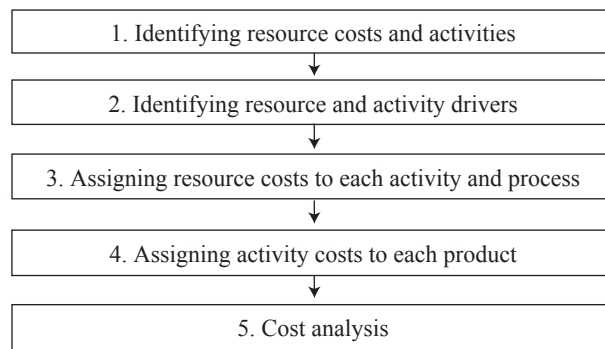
1. Identifying resource costs and activities

2. Identifying resource and activity drivers

3. Assigning resource costs to each activity and process

4. Assigning activity costs to each product

5. Cost analysis